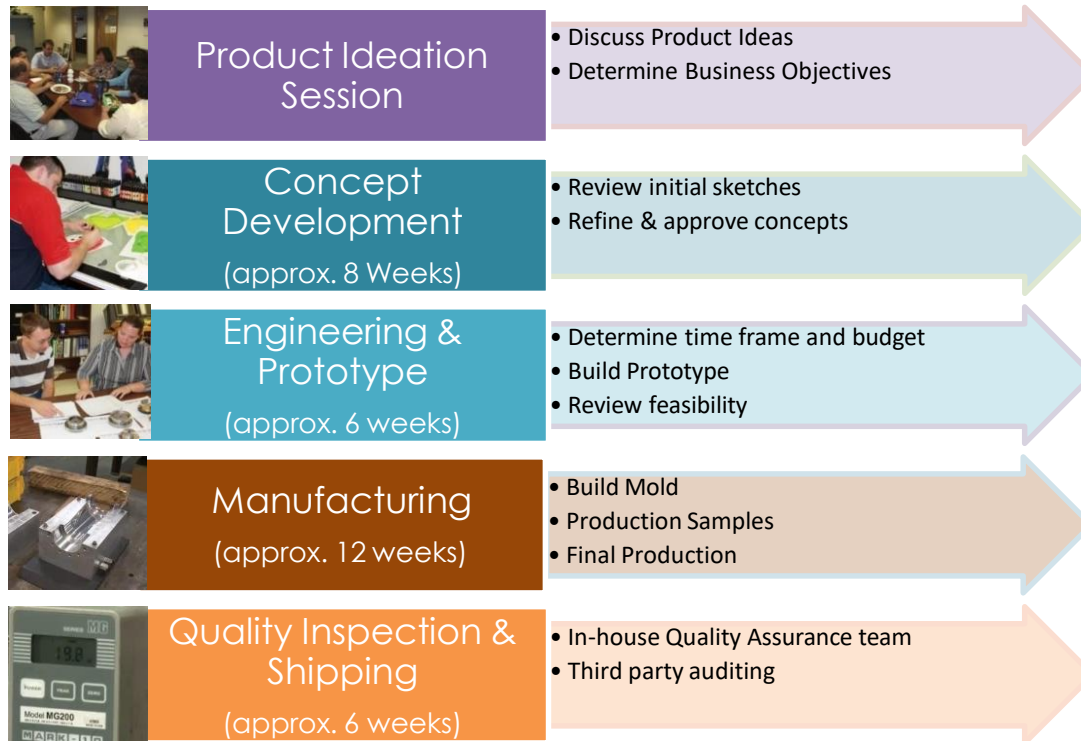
Product Ideation Session

• Discuss Product Ideas
• Determine Business Objectives

Concept Development
(approx. 8 Weeks)

• Review initial sketches
• Refine & approve concepts

Engineering & Prototype
(approx. 6 weeks)

• Determine time frame and budget
• Build Prototype
• Review feasibility

Manufacturing
(approx. 12 weeks)

• Build Mold
• Production Samples
• Final Production

SERIES MG
19.8
Model MG200
MARK-10

Quality Inspection & Shipping
(approx. 6 weeks)

• In-house Quality Assurance team
• Third party auditing